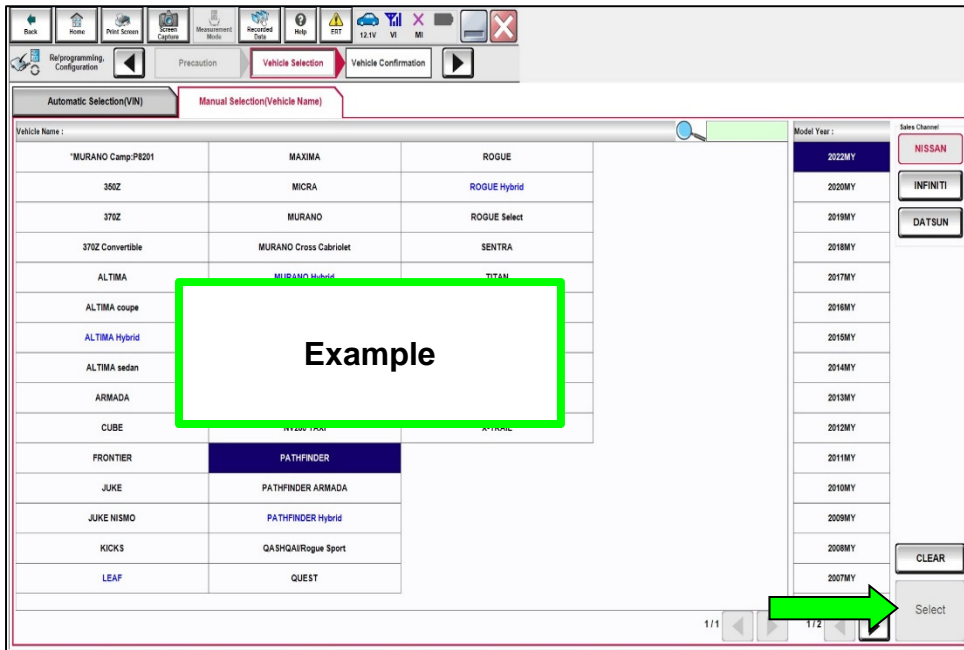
Back Home Print Screen Screen Capture Measurement Mode Recorded Data Help ERT 12.1V VI MI

Re/programming, Configuration Precaution Vehicle Selection Vehicle Confirmation

Automatic Selection(VIN) Manual Selection(Vehicle Name)

Vehicle Name :

| | | |
|---|---|---|
| *MURANO Camp:P8201 | MAXIMA | ROGUE |
| 350Z | MICRA | ROGUE Hybrid |
| 370Z | MURANO | ROGUE Select |
| 370Z Convertible | MURANO Cross Cabriolet | SENTRA |
| ALTIMA | MURANO Hybrid | TITAN |
| ALTIMA coupe | | |
| ALTIMA Hybrid | | |
| ALTIMA sedan | | |
| ARMADA | | |
| CUBE | NV200 TAXI | X-TRAIL |
| FRONTIER | PATHFINDER | |
| JUKE | PATHFINDER ARMADA | |
| JUKE NISMO | PATHFINDER Hybrid | |
| KICKS | QASHQAI/Rogue Sport | |
| LEAF | QUEST | |

Example

Model Year :

| |
|---|
| 2022MY |
| 2020MY |
| 2019MY |
| 2018MY |
| 2017MY |
| 2016MY |
| 2015MY |
| 2014MY |
| 2013MY |
| 2012MY |
| 2011MY |
| 2010MY |
| 2009MY |
| 2008MY |
| 2007MY |

Sales Channel
NISSAN
INFINITI
DATSUN

CLEAR

1/1

1/2

Select